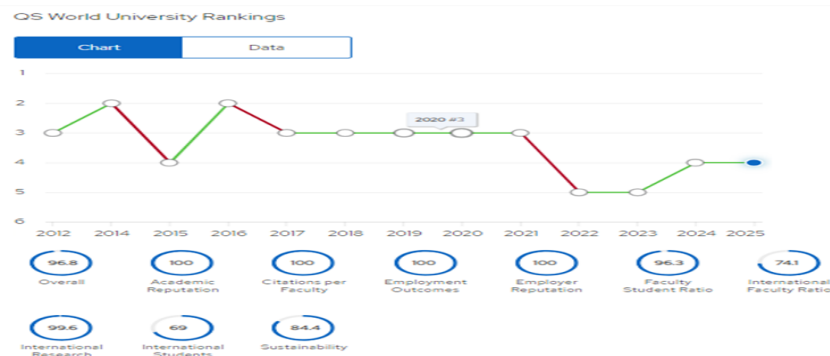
QS World University Rankings

Chart
Data

1
2
3
4
5
6

2020 #3

2012 2014 2015 2016 2017 2018 2019 2020 2021 2022 2023 2024 2025

96.8
Overall

100
Academic Reputation

100
Citations per Faculty

100
Employment Outcomes

100
Employer Reputation

96.3
Faculty Student Ratio

74.1
International Faculty Ratio

99.6
International Research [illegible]

69
International Students

84.4
Sustainability